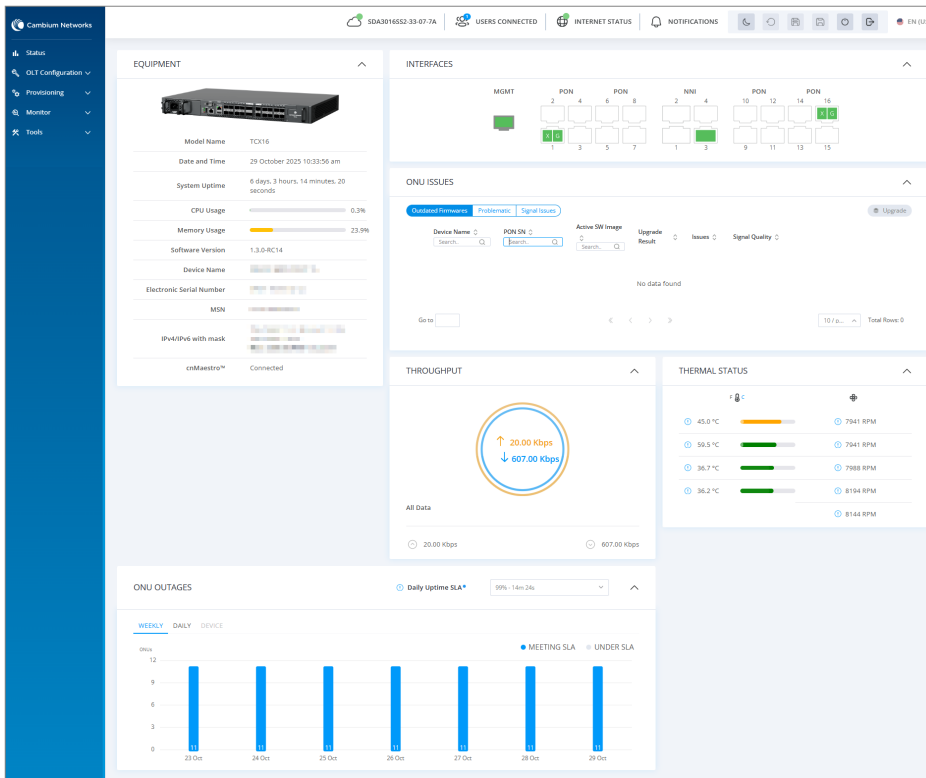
Cambium Networks

Status
OLT Configuration
Provisioning
Monitor
Tools

SDA3016SS2-33-07-7A USERS CONNECTED INTERNET STATUS NOTIFICATIONS EN (U

EQUIPMENT

| | |
|---|---|
| Model Name | TCX16 |
| Date and Time | 29 October 2025 10:33:56 am |
| System Uptime | 6 days, 3 hours, 14 minutes, 20 seconds |
| CPU Usage | 0.3% |
| Memory Usage | 23.9% |
| Software Version | 1.3.0-RC14 |
| Device Name | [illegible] |
| Electronic Serial Number | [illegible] |
| MSN | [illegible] |
| IPv4/IPv6 with mask | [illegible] |
| cnMaestro™ | Connected |

INTERFACES

MGMT PON PON NNI PON PON
2 4 6 8 2 4 10 12 14 16
X G X G
1 3 5 7 1 3 9 11 13 15

ONU ISSUES

Outdated Firmwares Problematic Signal Issues Upgrade

Device Name Search... PON SN Search... Active SW Image Search... Upgrade Result Issues Signal Quality

No data found

Go to 10 / p... Total Rows: 0

THROUGHPUT

20.00 Kbps
607.00 Kbps

All Data

20.00 Kbps 607.00 Kbps

THERMAL STATUS

F C

45.0 °C 7941 RPM
59.5 °C 7941 RPM
36.7 °C 7988 RPM
36.2 °C 8194 RPM
8144 RPM

ONU OUTAGES

Daily Uptime SLA* 99% - 14m 24s

WEEKLY DAILY DEVICE

MEETING SLA UNDER SLA

ONUs
12
9
6
3
0

11 11 11 11 11 11 11
23 Oct 24 Oct 25 Oct 26 Oct 27 Oct 28 Oct 29 Oct